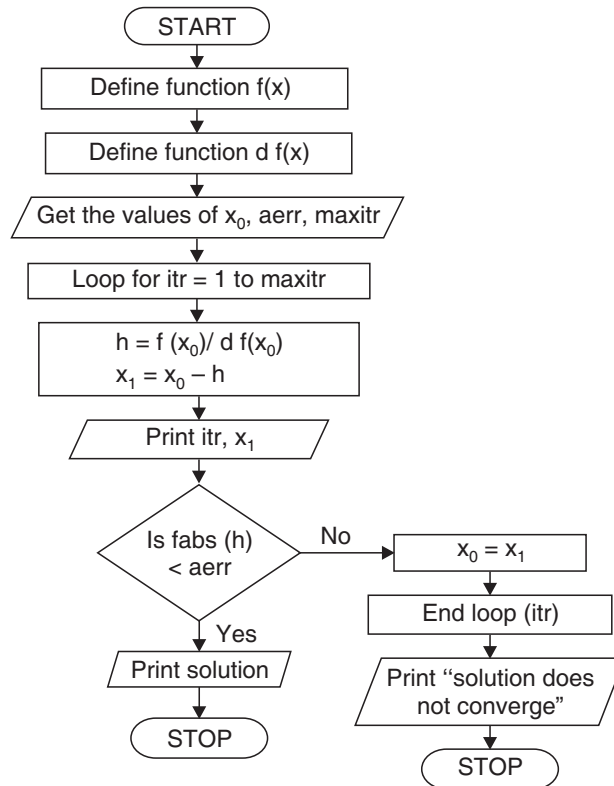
START

Define function f(x)

Define function d f(x)

Get the values of $x_0$, aerr, maxitr

Loop for itr = 1 to maxitr

h = f $(x_0)$/ d f$(x_0)$
$x_1 = x_0 - h$

Print itr, $x_1$

Is fabs (h) < aerr

No

$x_0 = x_1$

End loop (itr)

Yes

Print solution

STOP

Print ''solution does not converge"

STOP